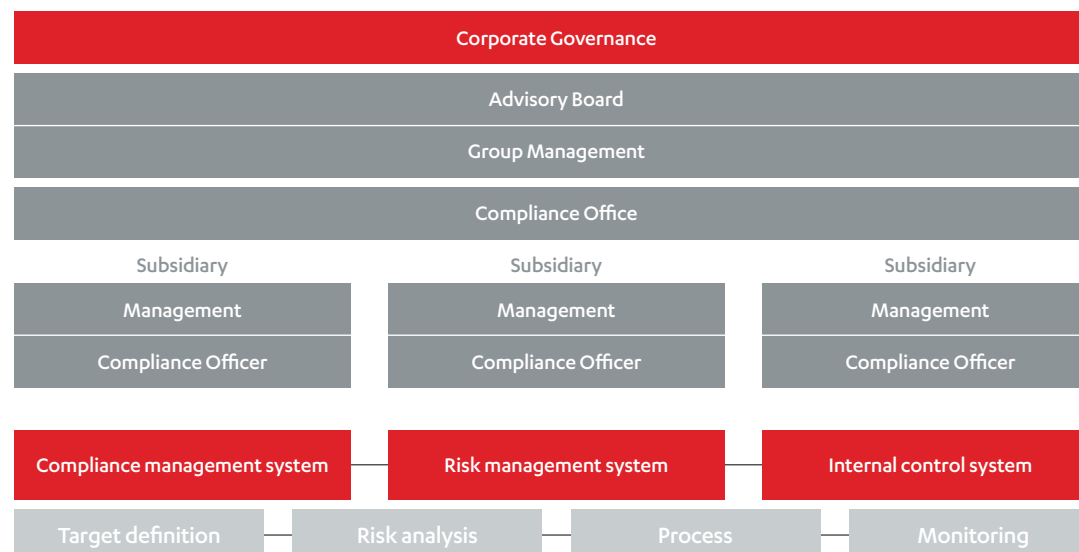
Corporate Governance

Advisory Board

Group Management

Compliance Office

Subsidiary

Management

Compliance Officer

Subsidiary

Management

Compliance Officer

Subsidiary

Management

Compliance Officer

Compliance management system

Risk management system

Internal control system

Target definition

Risk analysis

Process

Monitoring